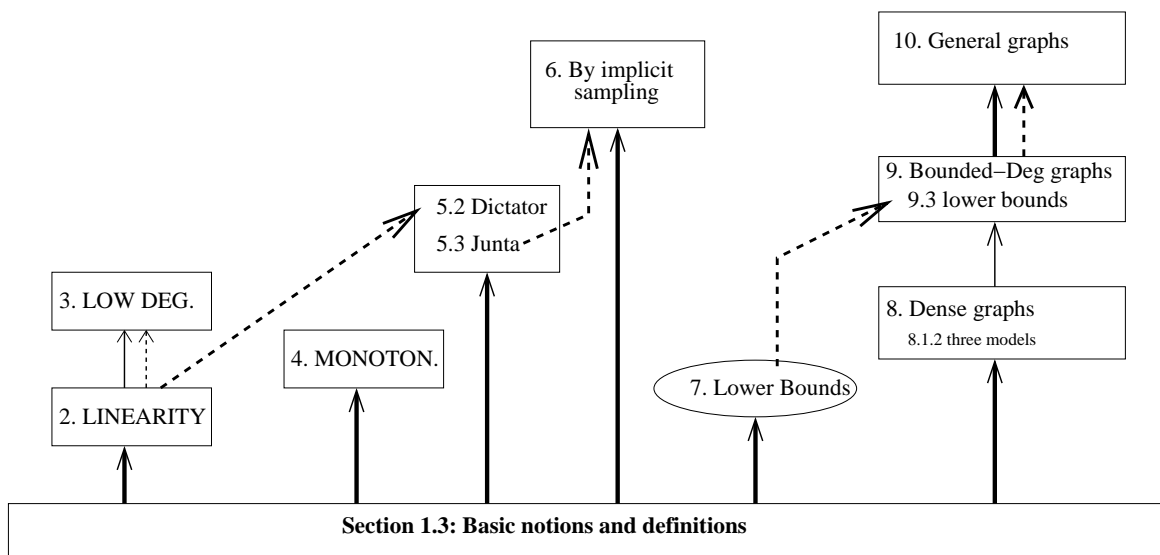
10. General graphs

6. By implicit sampling

9. Bounded–Deg graphs
9.3 lower bounds

5.2 Dictator
5.3 Junta

3. LOW DEG.

8. Dense graphs
8.1.2 three models

4. MONOTON.

7. Lower Bounds

2. LINEARITY

Section 1.3: Basic notions and definitions